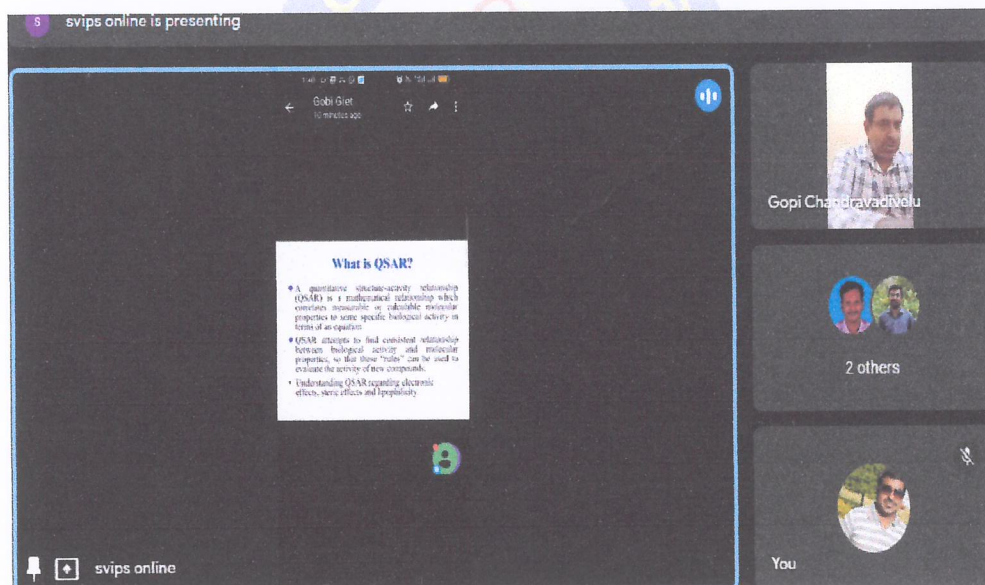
S svips online is presenting

Gobi Giet
10 minutes ago

What is QSAR?

• A quantitative structure-activity relationship (QSAR) is a mathematical relationship which correlates measurable or calculable molecular properties to some specific biological activity in terms of an equation.

• QSAR attempts to find consistent relationship between biological activity and molecular properties, so that these "rules" can be used to evaluate the activity of new compounds.

• Understanding QSAR regarding electronic effects, steric effects and lipophilicity

svips online

Gopi Chandravadivelu

2 others

You